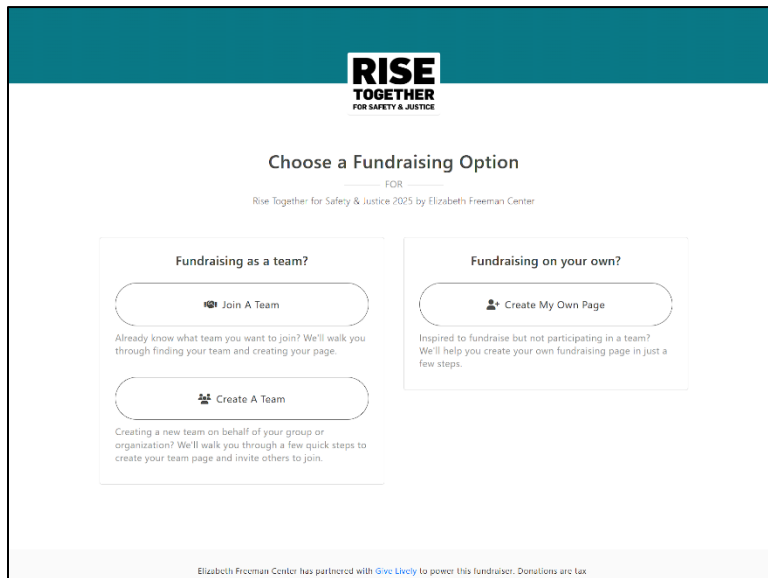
RISE
TOGETHER
FOR SAFETY & JUSTICE

Choose a Fundraising Option

FOR

Rise Together for Safety & Justice 2025 by Elizabeth Freeman Center

Fundraising as a team?

Join A Team

Already know what team you want to join? We'll walk you through finding your team and creating your page.

Create A Team

Creating a new team on behalf of your group or organization? We'll walk you through a few quick steps to create your team page and invite others to join.

Fundraising on your own?

Create My Own Page

Inspired to fundraise but not participating in a team? We'll help you create your own fundraising page in just a few steps.

Elizabeth Freeman Center has partnered with Give Lively to power this fundraiser. Donations are tax